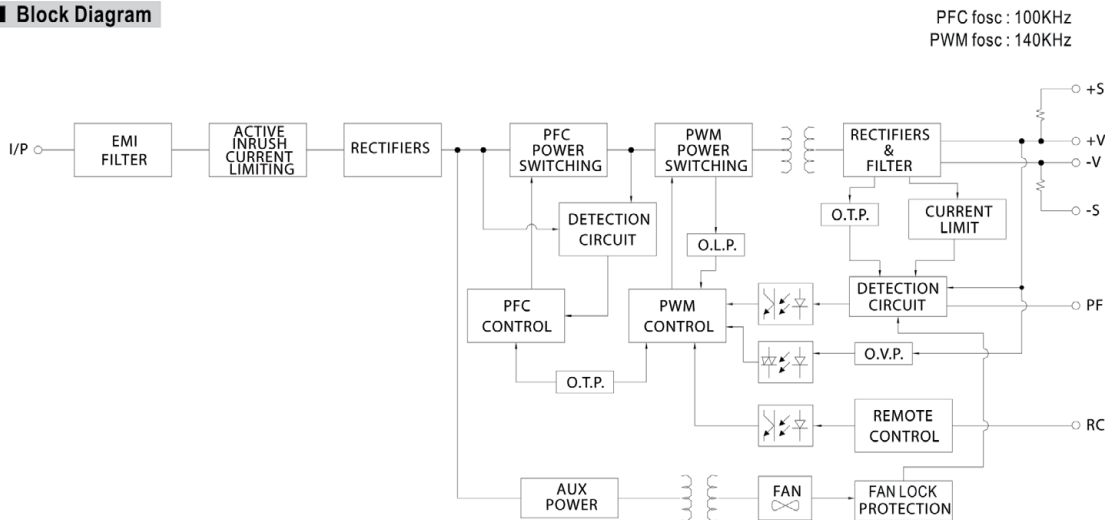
Block Diagram

PFC fosc : 100KHz
PWM fosc : 140KHz

I/P

EMI FILTER

ACTIVE INRUSH CURRENT LIMITING

RECTIFIERS

PFC POWER SWITCHING

PWM POWER SWITCHING

RECTIFIERS & FILTER

+S

+V

-V

-S

DETECTION CIRCUIT

O.L.P.

O.T.P.

CURRENT LIMIT

PFC CONTROL

PWM CONTROL

DETECTION CIRCUIT

PF

O.V.P.

O.T.P.

REMOTE CONTROL

RC

AUX POWER

FAN

FAN LOCK PROTECTION